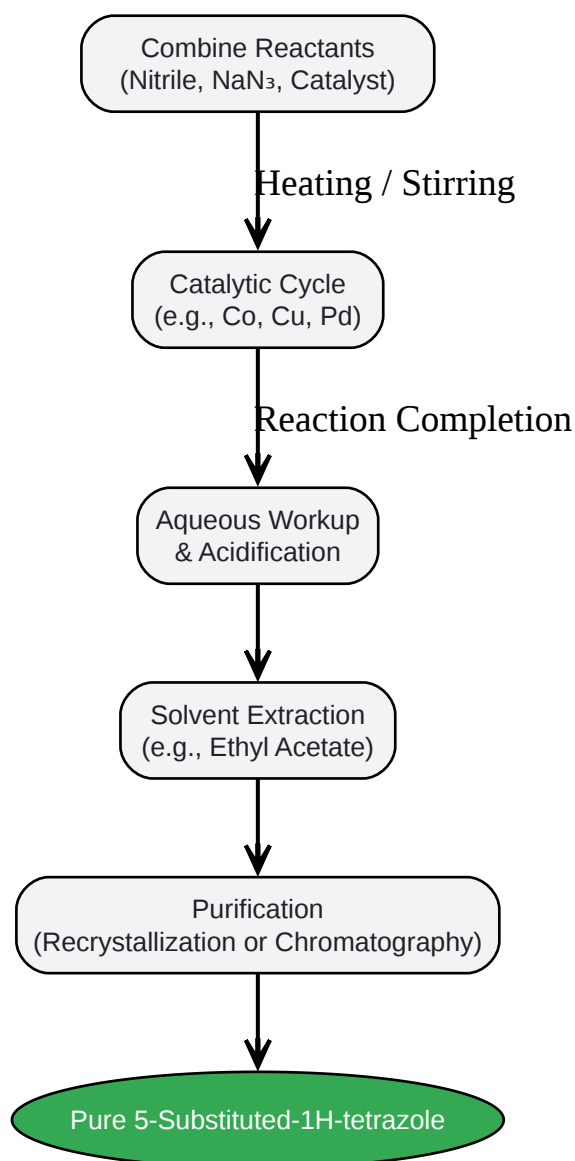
Combine Reactants
(Nitrile, NaN₃, Catalyst)

Heating / Stirring

Catalytic Cycle
(e.g., Co, Cu, Pd)

Reaction Completion

Aqueous Workup
& Acidification

Solvent Extraction
(e.g., Ethyl Acetate)

Purification
(Recrystallization or Chromatography)

Pure 5-Substituted-1H-tetrazole